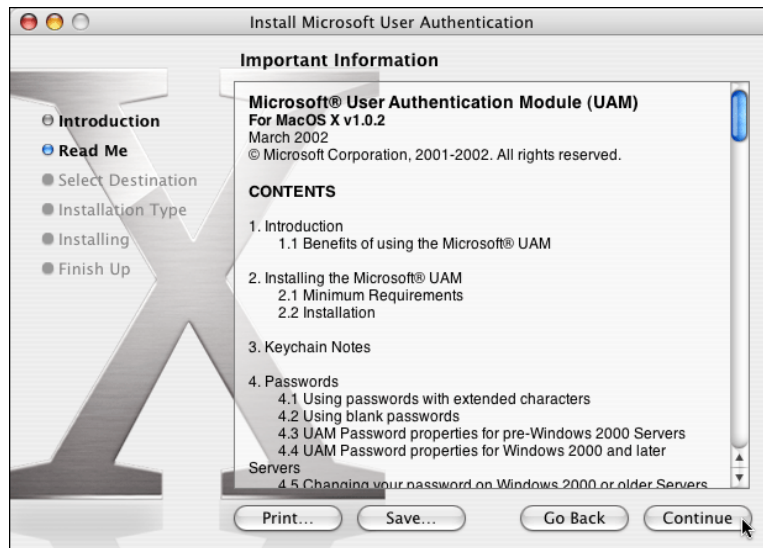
Install Microsoft User Authentication

Important Information

Introduction
Read Me
Select Destination
Installation Type
Installing
Finish Up

Microsoft® User Authentication Module (UAM)
For MacOS X v1.0.2
March 2002
© Microsoft Corporation, 2001-2002. All rights reserved.

CONTENTS

1. Introduction
1.1 Benefits of using the Microsoft® UAM

2. Installing the Microsoft® UAM
2.1 Minimum Requirements
2.2 Installation

3. Keychain Notes

4. Passwords
4.1 Using passwords with extended characters
4.2 Using blank passwords
4.3 UAM Password properties for pre-Windows 2000 Servers
4.4 UAM Password properties for Windows 2000 and later Servers
4.5 Changing your password on Windows 2000 or older Servers

Print...
Save...
Go Back
Continue